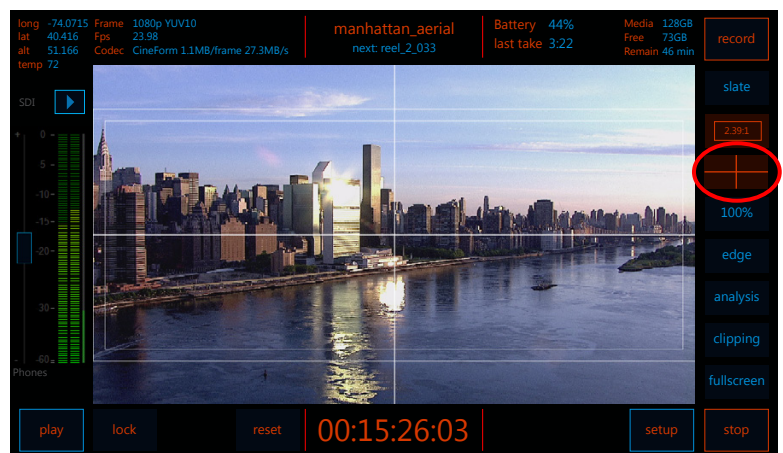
long -74.0715
lat 40.416
alt 51.166
temp 72

Frame 1080p YUV10
Fps 23.98
Codec CineForm 1.1MB/frame 27.3MB/s

manhattan_aerial
next: reel_2_033

Battery 44%
last take 3:22

Media 128GB
Free 73GB
Remain 46 min

record

SDI

0
-5
-10
-15
-20
-30
-60
Phones

slate
2.39:1
100%
edge
analysis
clipping
fullscreen

play
lock
reset
00:15:26:03
setup
stop